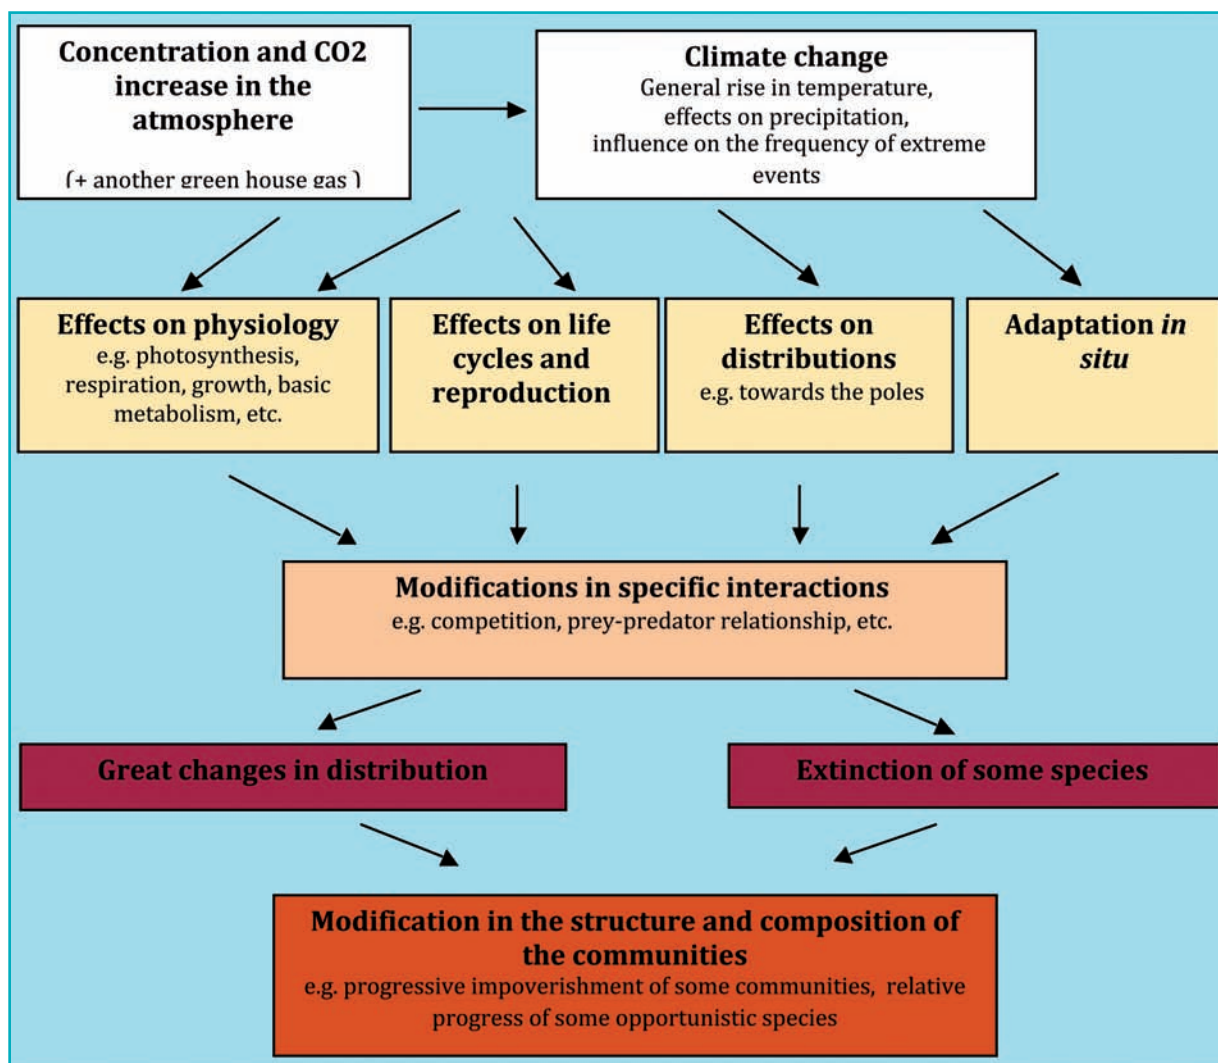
Concentration and CO2 increase in the atmosphere

(+ another green house gas )

Climate change
General rise in temperature, effects on precipitation, influence on the frequency of extreme events

Effects on physiology
e.g. photosynthesis, respiration, growth, basic metabolism, etc.

Effects on life cycles and reproduction

Effects on distributions
e.g. towards the poles

Adaptation *in situ*

Modifications in specific interactions
e.g. competition, prey-predator relationship, etc.

Great changes in distribution

Extinction of some species

Modification in the structure and composition of the communities
e.g. progressive impoverishment of some communities, relative progress of some opportunistic species